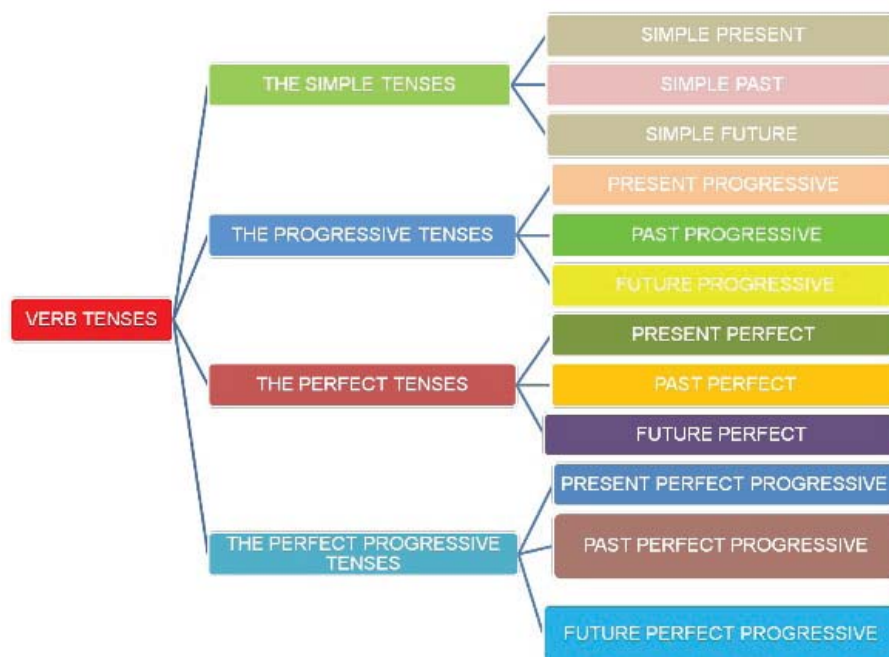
VERB TENSES

THE SIMPLE TENSES

SIMPLE PRESENT

SIMPLE PAST

SIMPLE FUTURE

THE PROGRESSIVE TENSES

PRESENT PROGRESSIVE

PAST PROGRESSIVE

FUTURE PROGRESSIVE

THE PERFECT TENSES

PRESENT PERFECT

PAST PERFECT

FUTURE PERFECT

THE PERFECT PROGRESSIVE TENSES

PRESENT PERFECT PROGRESSIVE

PAST PERFECT PROGRESSIVE

FUTURE PERFECT PROGRESSIVE